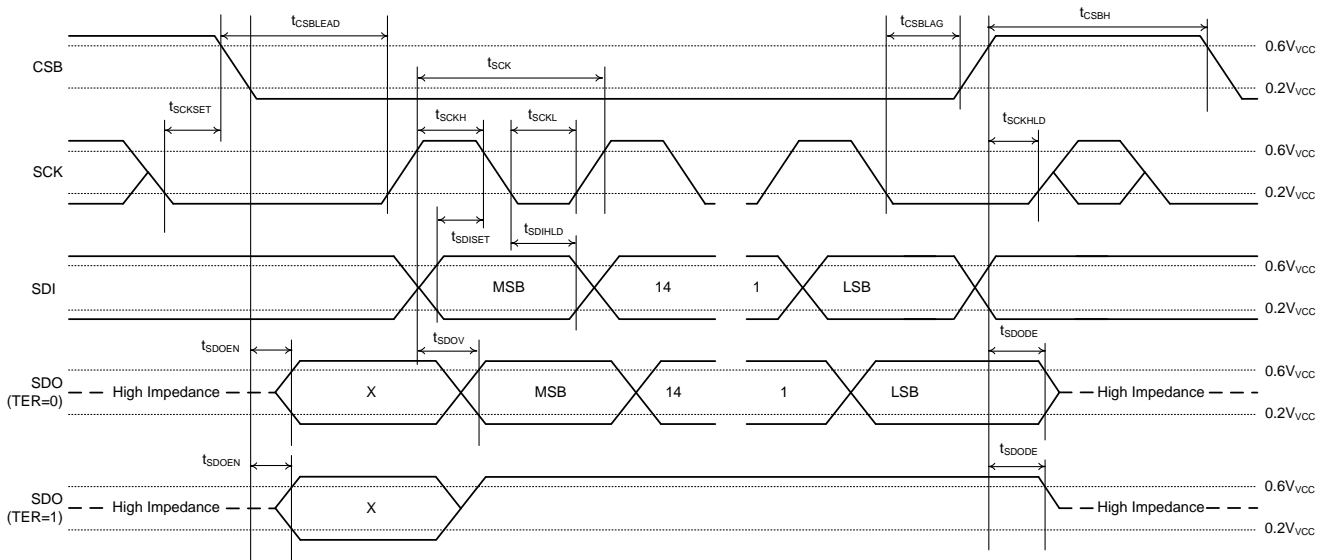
$t_{CSBLEAD}$

$t_{CSBLAG}$

$t_{CSBH}$

CSB

$t_{SCK}$

0.6$V_{VCC}$

0.2$V_{VCC}$

$t_{SCKSET}$

$t_{SCKH}$

$t_{SCKL}$

$t_{SCKHLD}$

SCK

0.6$V_{VCC}$

0.2$V_{VCC}$

$t_{SDISET}$

$t_{SDIHLD}$

SDI

MSB

14

1

LSB

0.6$V_{VCC}$

0.2$V_{VCC}$

$t_{SDOEN}$

$t_{SDOV}$

$t_{SDODE}$

SDO (TER=0)

High Impedance

X

MSB

14

1

LSB

High Impedance

0.6$V_{VCC}$

0.2$V_{VCC}$

$t_{SDOEN}$

$t_{SDODE}$

SDO (TER=1)

High Impedance

X

High Impedance

0.6$V_{VCC}$

0.2$V_{VCC}$